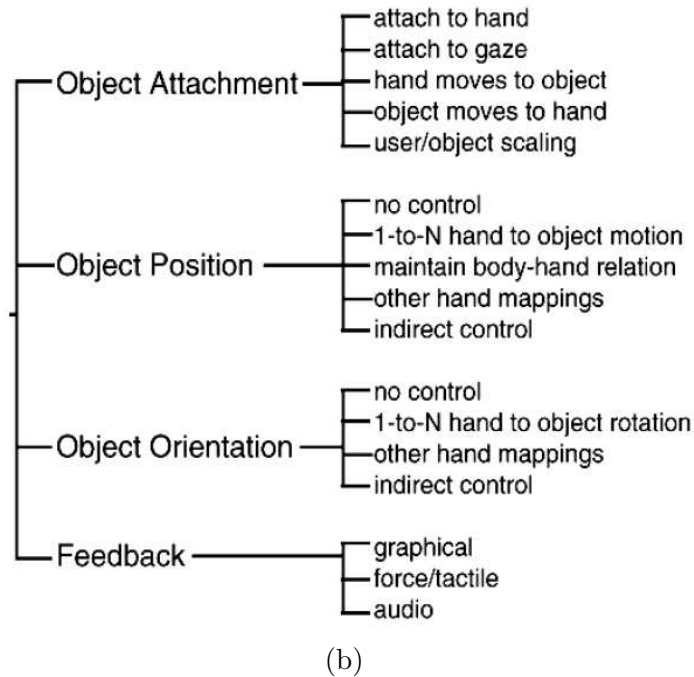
Object Attachment
attach to hand
attach to gaze
hand moves to object
object moves to hand
user/object scaling

Object Position
no control
1-to-N hand to object motion
maintain body-hand relation
other hand mappings
indirect control

Object Orientation
no control
1-to-N hand to object rotation
other hand mappings
indirect control

Feedback
graphical
force/tactile
audio

(b)